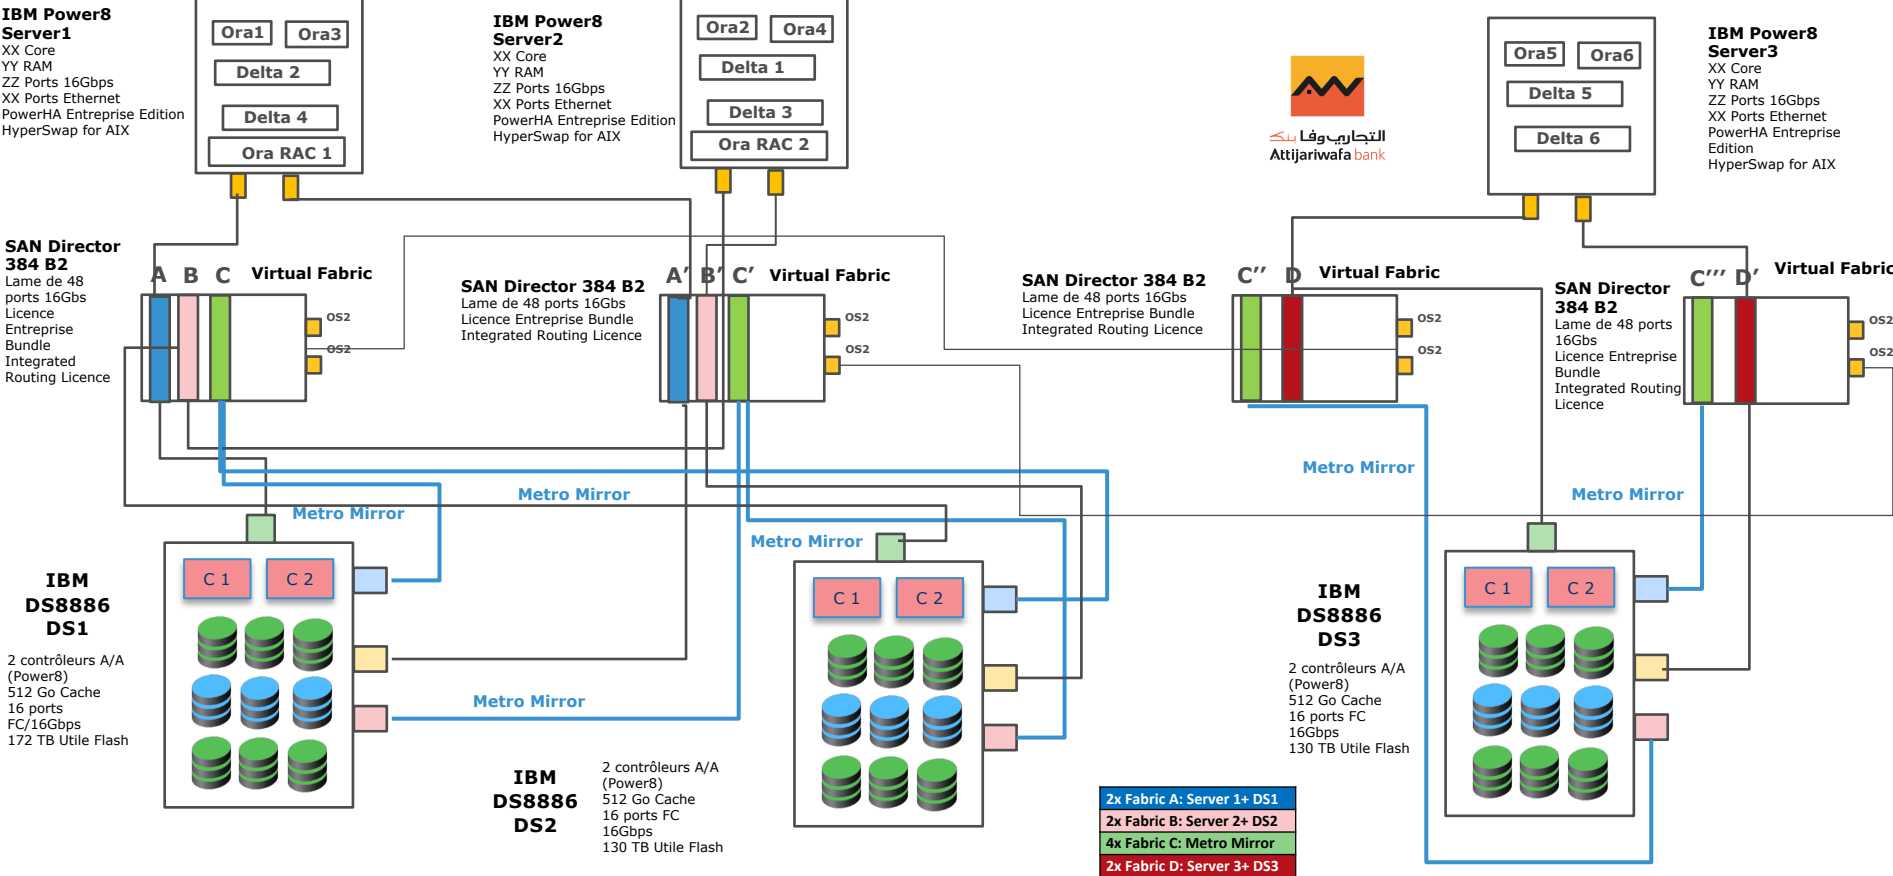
IBM Power8 Server1
XX Core
YY RAM
ZZ Ports 16Gbps
XX Ports Ethernet
PowerHA Entreprise Edition
HyperSwap for AIX

Ora1 Ora3
Delta 2
Delta 4
Ora RAC 1

IBM Power8 Server2
XX Core
YY RAM
ZZ Ports 16Gbps
XX Ports Ethernet
PowerHA Entreprise Edition
HyperSwap for AIX

Ora2 Ora4
Delta 1
Delta 3
Ora RAC 2

التجاري وفا بنك
Attijariwafa bank

Ora5 Ora6
Delta 5
Delta 6

IBM Power8 Server3
XX Core
YY RAM
ZZ Ports 16Gbps
XX Ports Ethernet
PowerHA Entreprise Edition
HyperSwap for AIX

SAN Director 384 B2
Lame de 48 ports 16Gbs
Licence Entreprise Bundle
Integrated Routing Licence

A B C Virtual Fabric
OS2
OS2

SAN Director 384 B2
Lame de 48 ports 16Gbs
Licence Entreprise Bundle
Integrated Routing Licence

A' B' C' Virtual Fabric
OS2
OS2

SAN Director 384 B2
Lame de 48 ports 16Gbs
Licence Entreprise Bundle
Integrated Routing Licence

C'' D Virtual Fabric
OS2
OS2

SAN Director 384 B2
Lame de 48 ports 16Gbs
Licence Entreprise Bundle
Integrated Routing Licence

C''' D' Virtual Fabric
OS2
OS2

Metro Mirror
Metro Mirror
Metro Mirror
Metro Mirror
Metro Mirror
Metro Mirror

C 1 C 2
C 1 C 2
C 1 C 2

IBM DS8886 DS1
2 contrôleurs A/A (Power8)
512 Go Cache
16 ports FC/16Gbps
172 TB Utile Flash

IBM DS8886 DS2
2 contrôleurs A/A (Power8)
512 Go Cache
16 ports FC
16Gbps
130 TB Utile Flash

IBM DS8886 DS3
2 contrôleurs A/A (Power8)
512 Go Cache
16 ports FC
16Gbps
130 TB Utile Flash

2x Fabric A: Server 1+ DS1
2x Fabric B: Server 2+ DS2
4x Fabric C: Metro Mirror
2x Fabric D: Server 3+ DS3